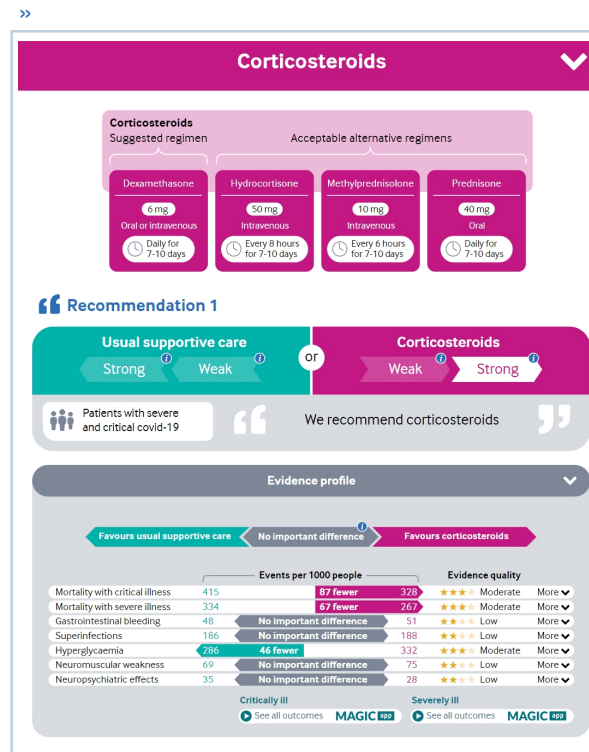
»

Corticosteroids

Corticosteroids
Suggested regimen

Acceptable alternative regimens

Dexamethasone
6 mg
Oral or intravenous
Daily for 7-10 days

Hydrocortisone
50 mg
Intravenous
Every 8 hours for 7-10 days

Methylprednisolone
10 mg
Intravenous
Every 6 hours for 7-10 days

Prednisone
40 mg
Oral
Daily for 7-10 days

Recommendation 1

Usual supportive care
Strong
Weak

or

Corticosteroids
Weak
Strong

Patients with severe and critical covid-19

We recommend corticosteroids

Evidence profile

Favours usual supportive care
No important difference
Favours corticosteroids

Events per 1000 people
Evidence quality

| | | | | | |
|---|---|---|---|---|---|
| Mortality with critical illness | 415 | 87 fewer | 328 | ★★★ Moderate | More |
| Mortality with severe illness | 334 | 67 fewer | 267 | ★★★ Moderate | More |
| Gastrointestinal bleeding | 48 | No important difference | 51 | ★★ Low | More |
| Superinfections | 186 | No important difference | 188 | ★★ Low | More |
| Hyperglycaemia | 286 | 46 fewer | 332 | ★★★ Moderate | More |
| Neuromuscular weakness | 69 | No important difference | 75 | ★★ Low | More |
| Neuropsychiatric effects | 35 | No important difference | 28 | ★★ Low | More |

Critically ill
See all outcomes MAGIC app

Severely ill
See all outcomes MAGIC app